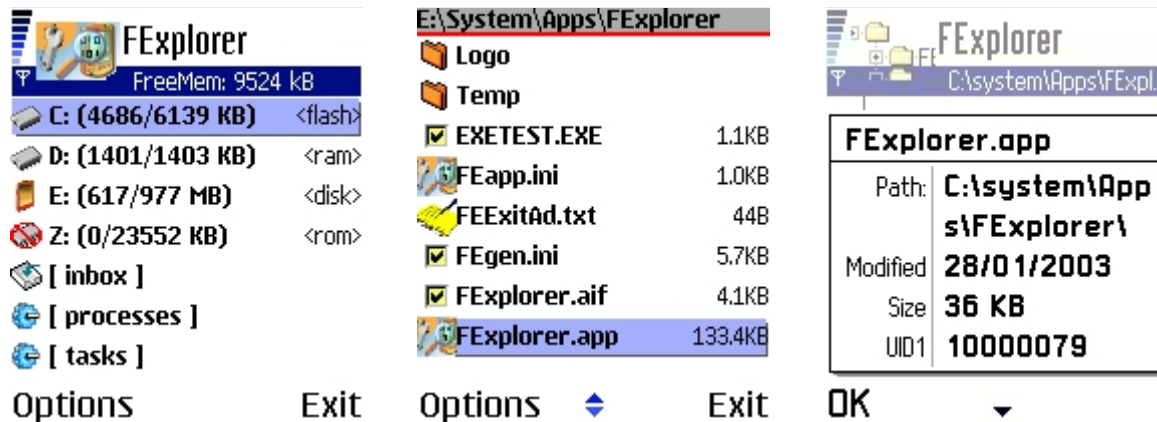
FExplorer
FreeMem: 9524 kB
C: (4686/6139 KB) <flash>
D: (1401/1403 KB) <ram>
E: (617/977 MB) <disk>
Z: (0/23552 KB) <rom>
[ inbox ]
[ processes ]
[ tasks ]
Options Exit

E:\System\Apps\FExplorer
Logo
Temp
EXETEST.EXE 1.1KB
FEapp.ini 1.0KB
FEExitAd.txt 44B
FEgen.ini 5.7KB
FExplorer.aif 4.1KB
FExplorer.app 133.4KB
Options Exit

FExplorer
C:\system\Apps\FExpl.
FExplorer.app

| | |
|---|---|
| Path: | C:\system\Apps\FExplorer\ |
| Modified | 28/01/2003 |
| Size | 36 KB |
| UID1 | 10000079 |

OK